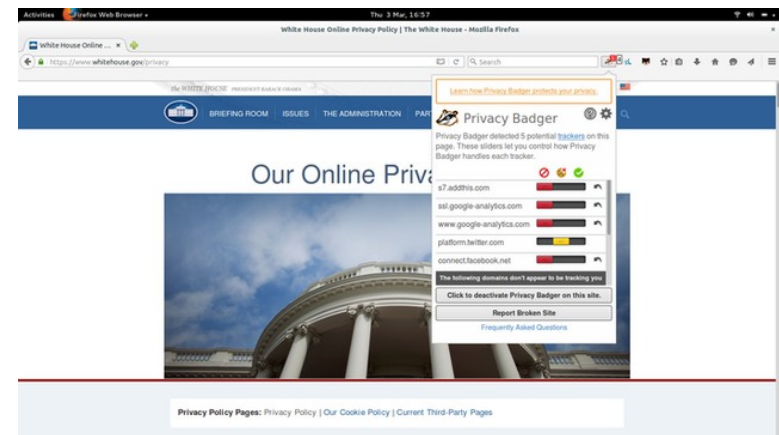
Activities Firefox Web Browser ▾ Thu 3 Mar, 16:57

White House Online Privacy Policy | The White House - Mozilla Firefox

White House Online ... ×

https://www.whitehouse.gov/privacy

Search

the WHITE HOUSE PRESIDENT BARACK OBAMA

BRIEFING ROOM ISSUES THE ADMINISTRATION PAR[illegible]

Our Online Priva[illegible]

Learn how Privacy Badger protects your privacy

Privacy Badger

Privacy Badger detected 5 potential trackers on this page. These sliders let you control how Privacy Badger handles each tracker.

s7.addthis.com

ssl.google-analytics.com

www.google-analytics.com

platform.twitter.com

connect.facebook.net

The following domains don't appear to be tracking you

Click to deactivate Privacy Badger on this site.

Report Broken Site

Frequently Asked Questions

Privacy Policy Pages: Privacy Policy | Our Cookie Policy | Current Third-Party Pages